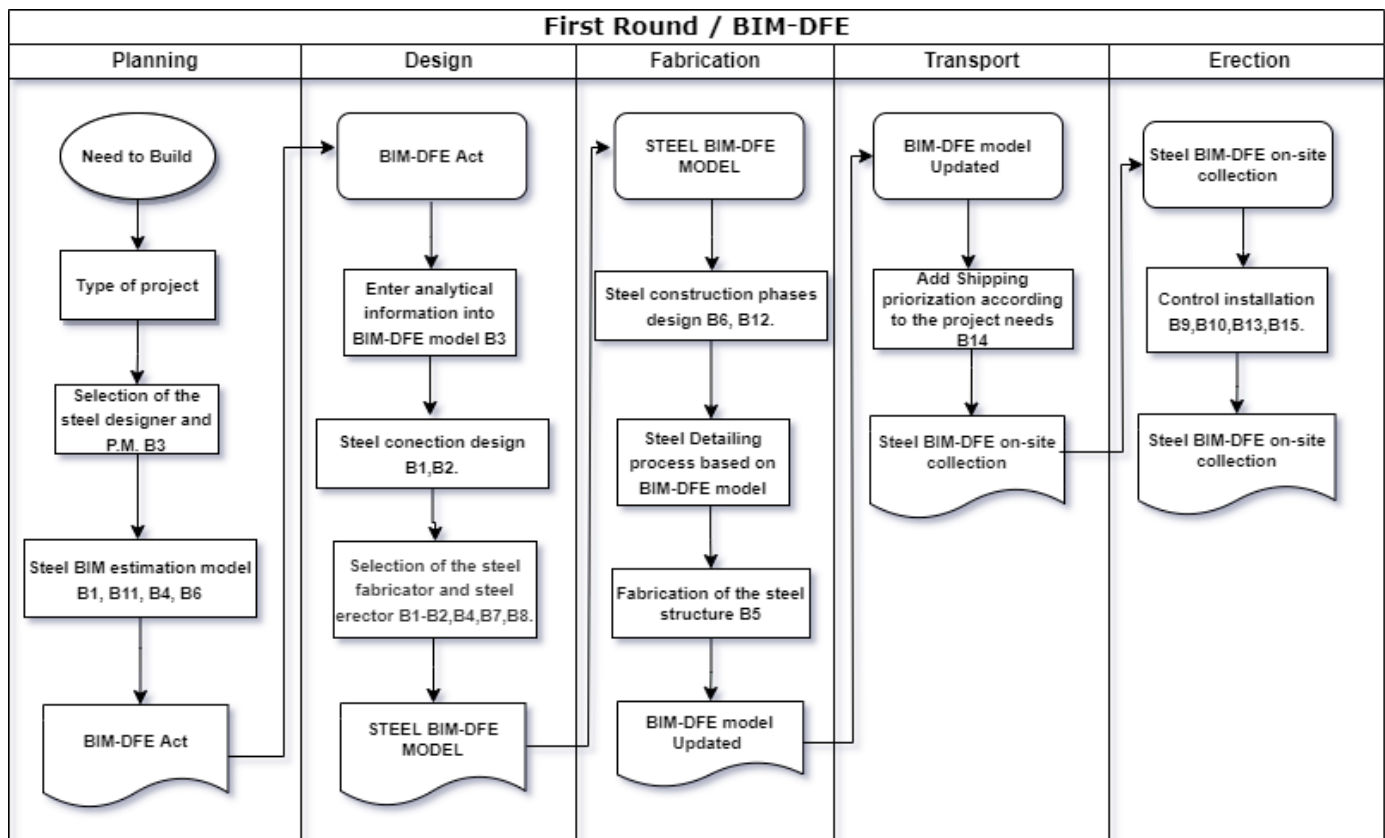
First Round / BIM-DFE

Planning

Need to Build

Type of project

Selection of the steel designer and P.M. B3

Steel BIM estimation model B1, B11, B4, B6

BIM-DFE Act

Design

BIM-DFE Act

Enter analytical information into BIM-DFE model B3

Steel conection design B1,B2.

Selection of the steel fabricator and steel erector B1-B2,B4,B7,B8.

STEEL BIM-DFE MODEL

Fabrication

STEEL BIM-DFE MODEL

Steel construction phases design B6, B12.

Steel Detailing process based on BIM-DFE model

Fabrication of the steel structure B5

BIM-DFE model Updated

Transport

BIM-DFE model Updated

Add Shipping priorization according to the project needs B14

Steel BIM-DFE on-site collection

Erection

Steel BIM-DFE on-site collection

Control installation B9,B10,B13,B15.

Steel BIM-DFE on-site collection